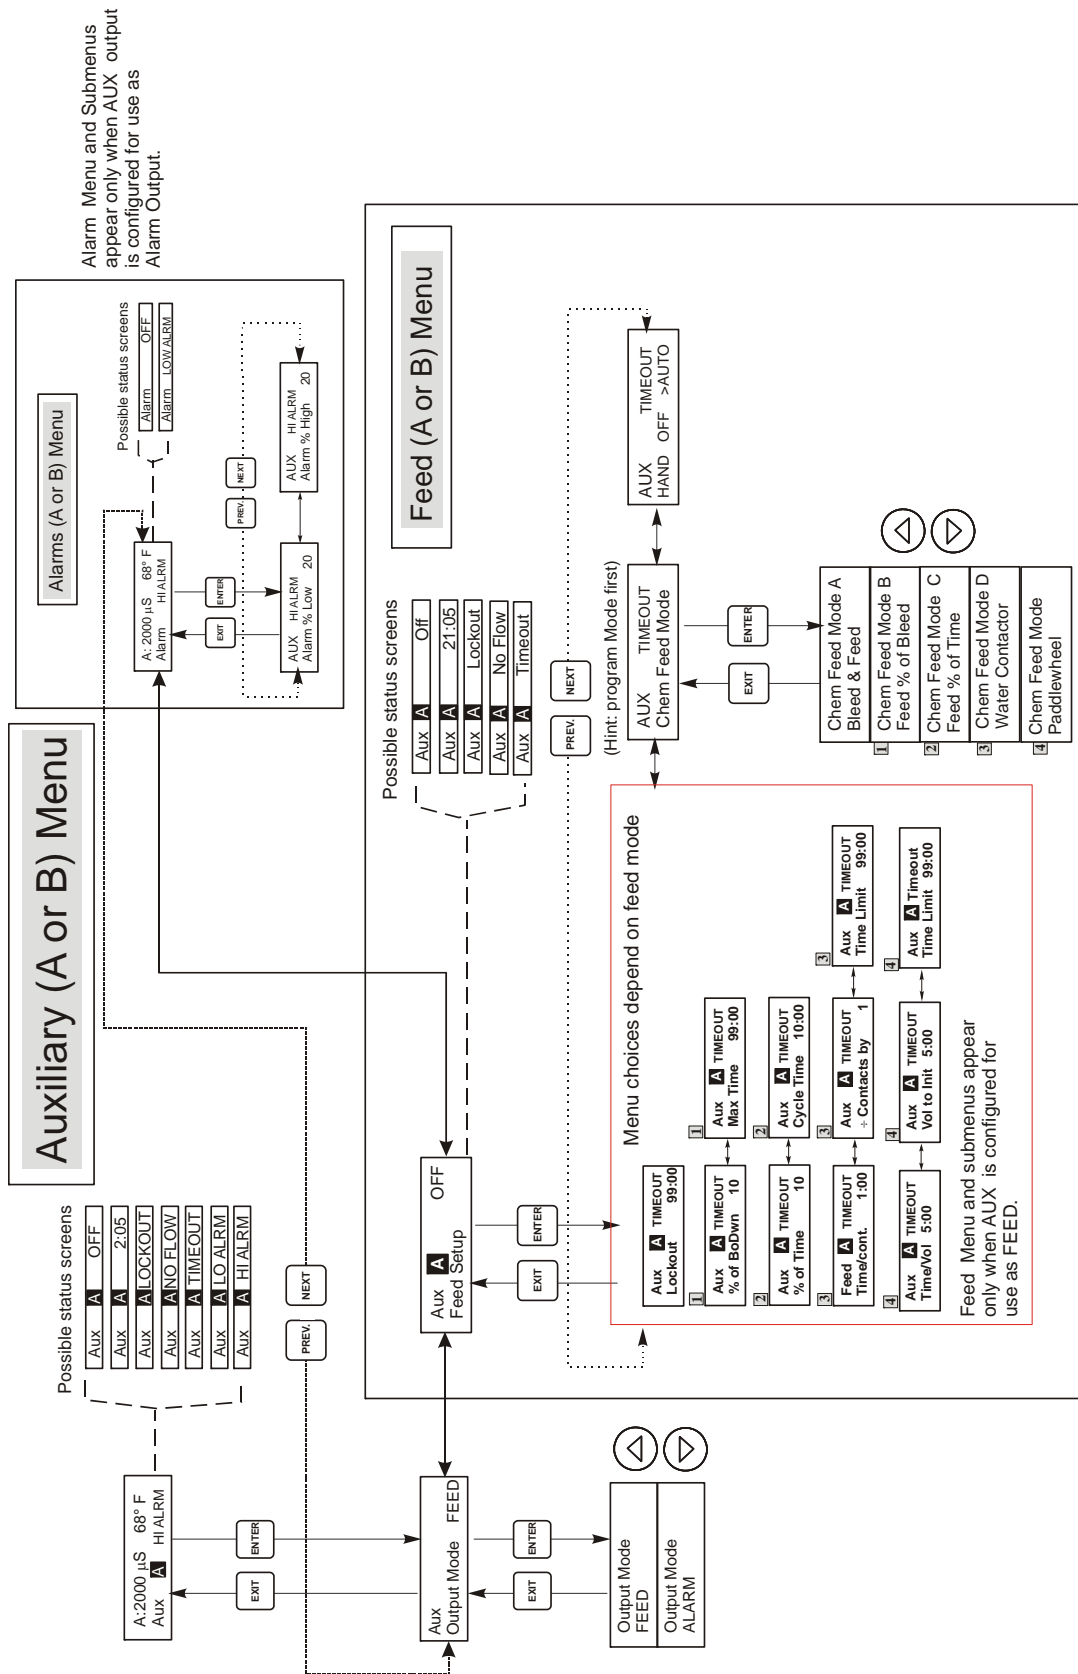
Alarm Menu and Submenus appear only when AUX output is configured for use as Alarm Output.

Auxiliary (A or B) Menu

Alarms (A or B) Menu

Possible status screens
Alarm OFF
Alarm LOW ALARM

A: 2000 µS 68° F
Alarm HI ALARM

ENTER
EXIT
PREV.
NEXT

AUX HI ALRM
Alarm % Low 20

AUX HI ALRM
Alarm % High 20

Possible status screens
Aux A OFF
Aux A 2:05
Aux A LOCKOUT
Aux A NO FLOW
Aux A TIMEOUT
Aux A LO ALRM
Aux A HI ALRM

A:2000 µS 68° F
Aux A HI ALRM

ENTER
EXIT
PREV.
NEXT

Aux
Output Mode FEED

ENTER
EXIT

Output Mode
FEED

Output Mode
ALARM

Feed (A or B) Menu

Possible status screens
Aux A Off
Aux A 21:05
Aux A Lockout
Aux A No Flow
Aux A Timeout

PREV.
NEXT

Aux A
Feed Setup OFF

ENTER
EXIT

(Hint: program Mode first)

AUX TIMEOUT
Chem Feed Mode

AUX TIMEOUT
HAND OFF >AUTO

ENTER
EXIT

Chem Feed Mode A
Bleed & Feed

1 Chem Feed Mode B
Feed % of Bleed

2 Chem Feed Mode C
Feed % of Time

3 Chem Feed Mode D
Water Contactor

4 Chem Feed Mode
Paddlewheel

Menu choices depend on feed mode

Aux A TIMEOUT
Lockout 99:00

1 Aux A TIMEOUT
% of BoDwn 10

1 Aux A TIMEOUT
Max Time 99:00

2 Aux A TIMEOUT
% of Time 10

2 Aux A TIMEOUT
Cycle Time 10:00

3 Feed A TIMEOUT
Time/cont. 1:00

3 Aux A TIMEOUT
÷ Contacts by 1

3 Aux A TIMEOUT
Time Limit 99:00

4 Aux A TIMEOUT
Time/Vol 5:00

4 Aux A TIMEOUT
Vol to Init 5:00

4 Aux A Timeout
Time Limit 99:00

Feed Menu and submenus appear only when AUX is configured for use as FEED.